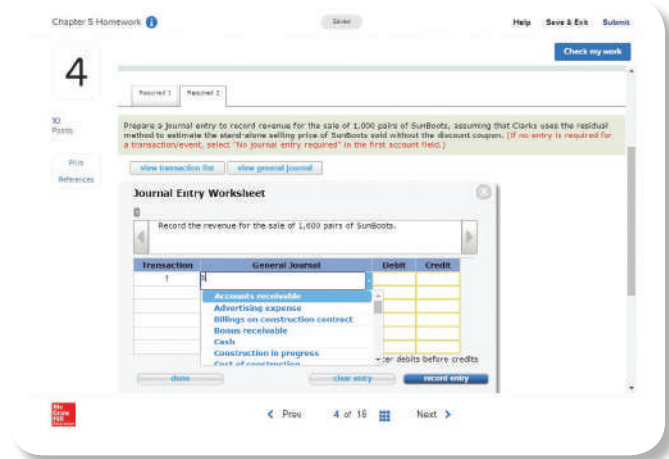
Chapter 5 Homework

Saved

Help Save & Exit Submit

Check my work

4

10 Points

Print

References

Required 1 Required 2

Prepare a journal entry to record revenue for the sale of 1,000 pairs of SunBoots, assuming that Clarks uses the residual method to estimate the stand-alone selling price of SunBoots sold without the discount coupon. (If no entry is required for a transaction/event, select "No journal entry required" in the first account field.)

view transaction list view general journal

Journal Entry Worksheet

1

Record the revenue for the sale of 1,000 pairs of SunBoots.

| Transaction | General Journal | Debit | Credit |
|---|---|---|---|
| 1 | a | | |

Accounts receivable
Advertising expense
Billings on construction contract
Bonus receivable
Cash
Construction in progress
Cost of construction

ter debits before credits

done clear entry record entry

Mc Graw Hill Education

< Prev 4 of 18 Next >